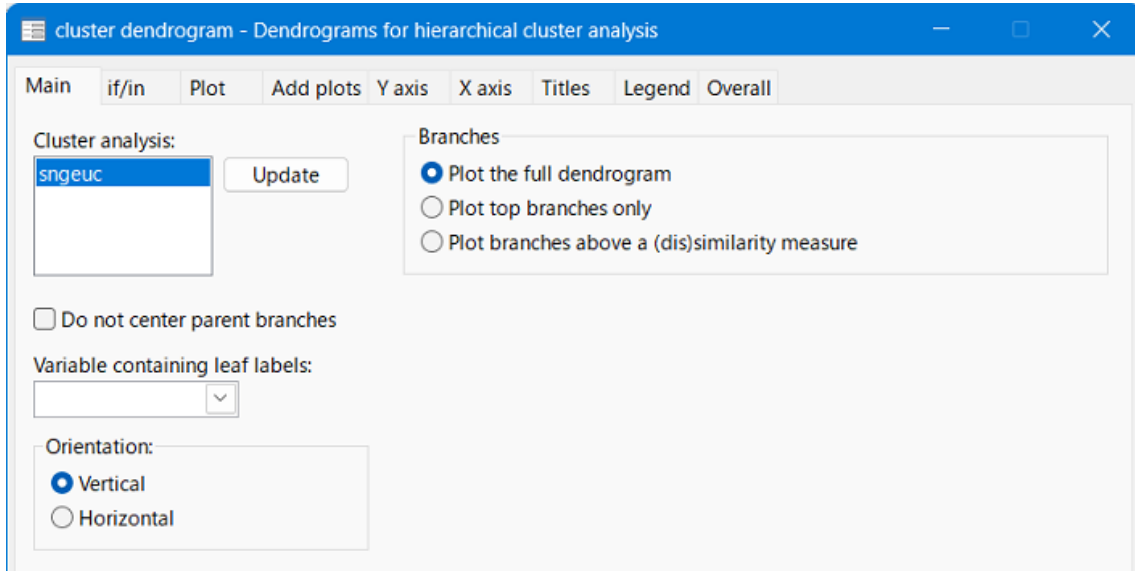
cluster dendrogram - Dendrograms for hierarchical cluster analysis

Main | if/in | Plot | Add plots | Y axis | X axis | Titles | Legend | Overall

Cluster analysis:
sngeuc
Update

Branches
Plot the full dendrogram
Plot top branches only
Plot branches above a (dis)similarity measure

Do not center parent branches

Variable containing leaf labels:

Orientation:
Vertical
Horizontal